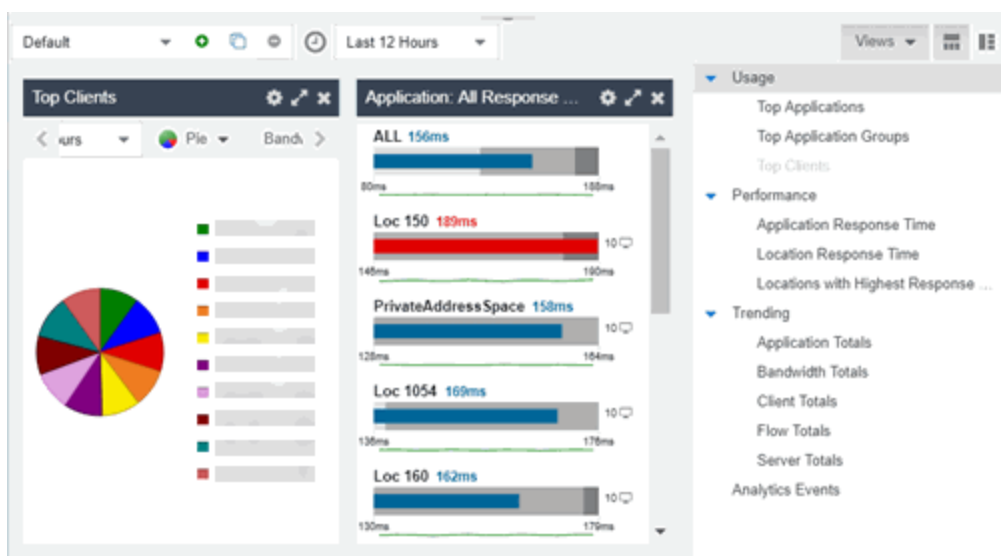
Default

Last 12 Hours

Views

Top Clients

ours

Pie

Bandv

Application: All Response ...

ALL 156ms

80ms

188ms

Loc 150 189ms

10

146ms

190ms

PrivateAddressSpace 158ms

10

128ms

164ms

Loc 1054 169ms

10

136ms

176ms

Loc 160 162ms

10

130ms

179ms

Usage

Top Applications

Top Application Groups

Top Clients

Performance

Application Response Time

Location Response Time

Locations with Highest Response ...

Trending

Application Totals

Bandwidth Totals

Client Totals

Flow Totals

Server Totals

Analytics Events